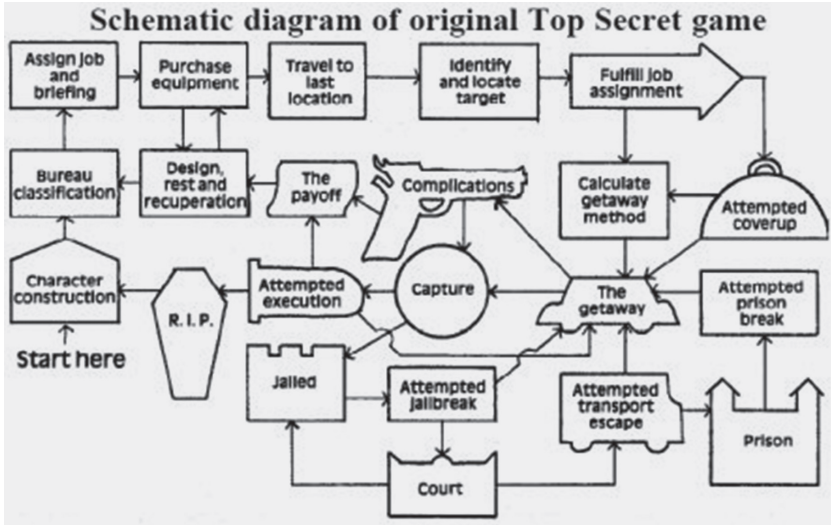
Schematic diagram of original Top Secret game

Assign job and briefing

Purchase equipment

Travel to last location

Identify and locate target

Fulfill job assignment

Bureau classification

Design, rest and recuperation

The payoff

Complications

Calculate getaway method

Attempted coverup

Character construction

R.I.P.

Attempted execution

Capture

The getaway

Attempted prison break

Start here

Jailed

Attempted jailbreak

Attempted transport escape

Prison

Court